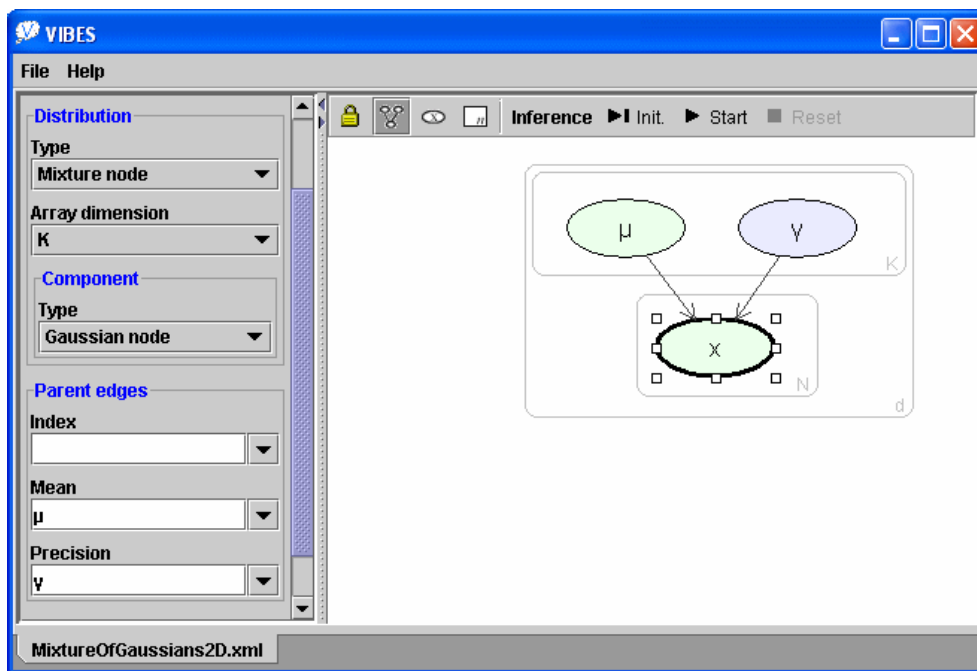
VIBES

File Help

Distribution

Type

Mixture node

Array dimension

K

Component

Type

Gaussian node

Parent edges

Index

Mean

μ

Precision

γ

Inference Init. Start Reset

μ

γ

K

x

N

d

MixtureOfGaussians2D.xml